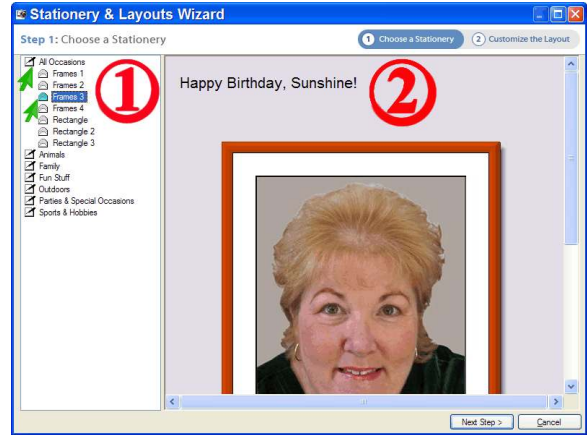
Stationery & Layouts Wizard

Step 1: Choose a Stationery

1 Choose a Stationery
2 Customize the Layout

All Occasions
Frames 1
Frames 2
Frames 3
Frames 4
Rectangle
Rectangle 2
Rectangle 3
Animals
Family
Fun Stuff
Outdoors
Parties & Special Occasions
Sports & Hobbies

①

Happy Birthday, Sunshine!

②

Next Step >
Cancel